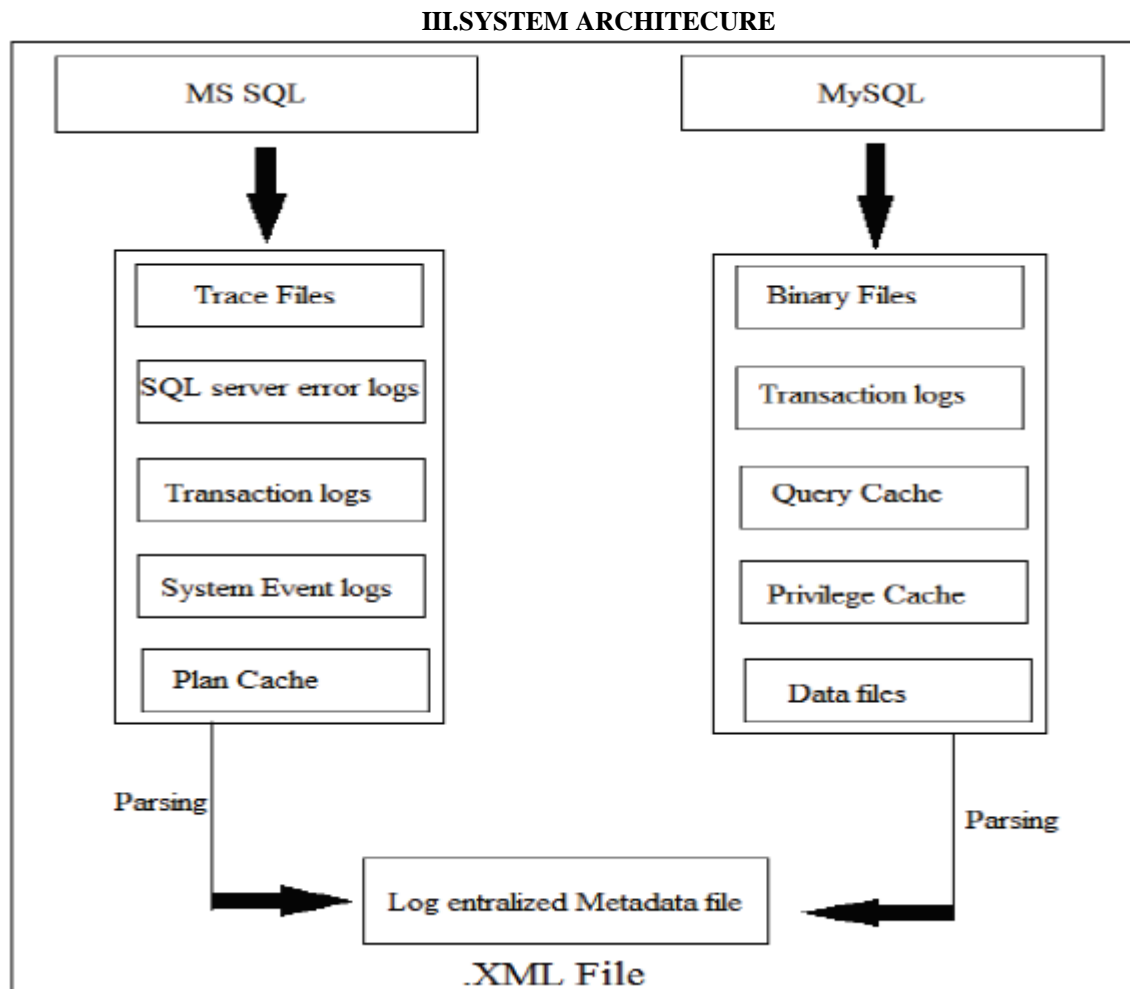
III.SYSTEM ARCHITECURE

MS SQL

MySQL

Trace Files

SQL server error logs

Transaction logs

System Event logs

Plan Cache

Binary Files

Transaction logs

Query Cache

Privilege Cache

Data files

Parsing

Parsing

Log entralized Metadata file

.XML File